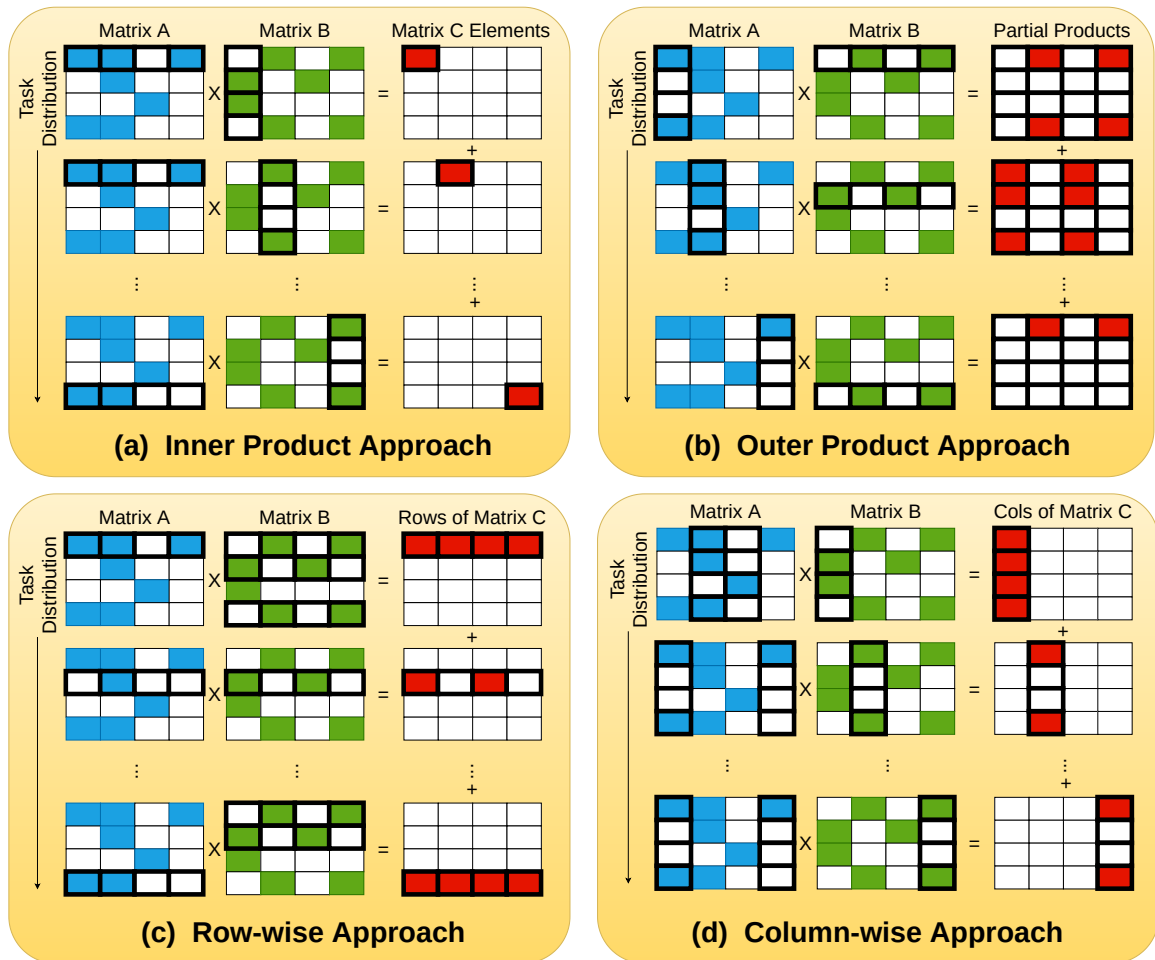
Matrix A
Matrix B
Matrix C Elements
Task Distribution
X
=
+
X
=
⋮
⋮
⋮
+
X
=
(a) Inner Product Approach

Matrix A
Matrix B
Partial Products
Task Distribution
X
=
+
X
=
⋮
⋮
⋮
+
X
=
(b) Outer Product Approach

Matrix A
Matrix B
Rows of Matrix C
Task Distribution
X
=
+
X
=
⋮
⋮
⋮
+
X
=
(c) Row-wise Approach

Matrix A
Matrix B
Cols of Matrix C
Task Distribution
X
=
+
X
=
⋮
⋮
⋮
+
X
=
(d) Column-wise Approach